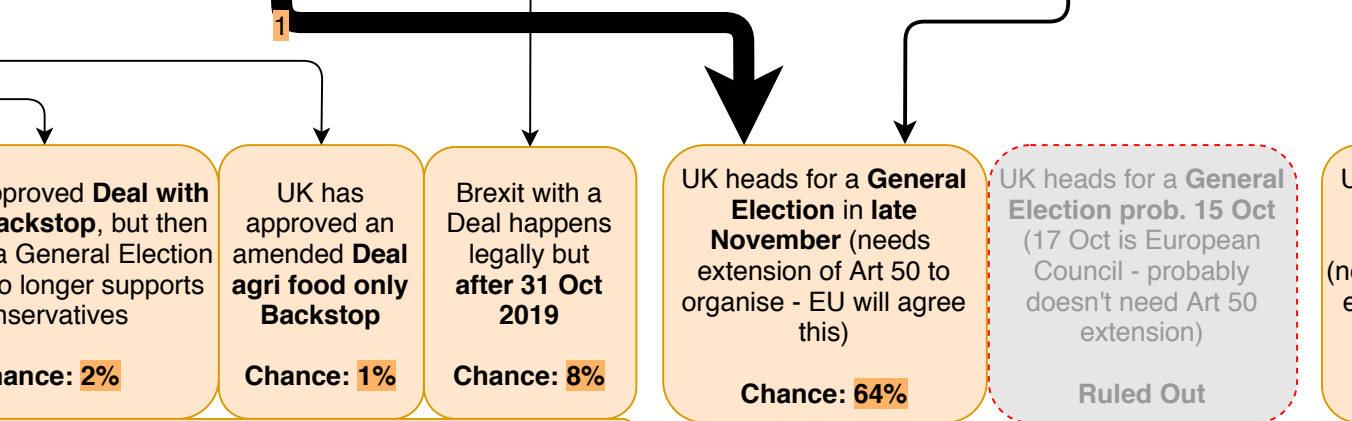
1

pproved Deal with ackstop, but then a General Election o longer supports nservatives

hance: 2%

UK has approved an amended Deal agri food only Backstop

Chance: 1%

Brexit with a Deal happens legally but after 31 Oct 2019

Chance: 8%

UK heads for a General Election in late November (needs extension of Art 50 to organise - EU will agree this)

Chance: 64%

UK heads for a General Election prob. 15 Oct (17 Oct is European Council - probably doesn't need Art 50 extension)

Ruled Out

U

(n
e